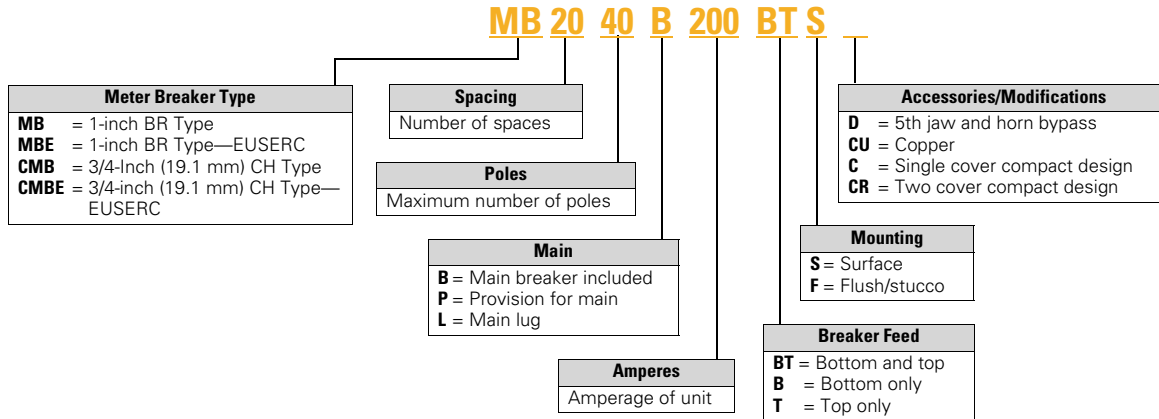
MB 20 40 B 200 BT S _

**Meter Breaker Type**
**MB** = 1-inch BR Type
**MBE** = 1-inch BR Type—EUSERC
**CMB** = 3/4-Inch (19.1 mm) CH Type
**CMBE** = 3/4-inch (19.1 mm) CH Type—EUSERC

**Spacing**
Number of spaces

**Poles**
Maximum number of poles

**Main**
**B** = Main breaker included
**P** = Provision for main
**L** = Main lug

**Amperes**
Amperage of unit

**Accessories/Modifications**
**D** = 5th jaw and horn bypass
**CU** = Copper
**C** = Single cover compact design
**CR** = Two cover compact design

**Mounting**
**S** = Surface
**F** = Flush/stucco

**Breaker Feed**
**BT** = Bottom and top
**B** = Bottom only
**T** = Top only